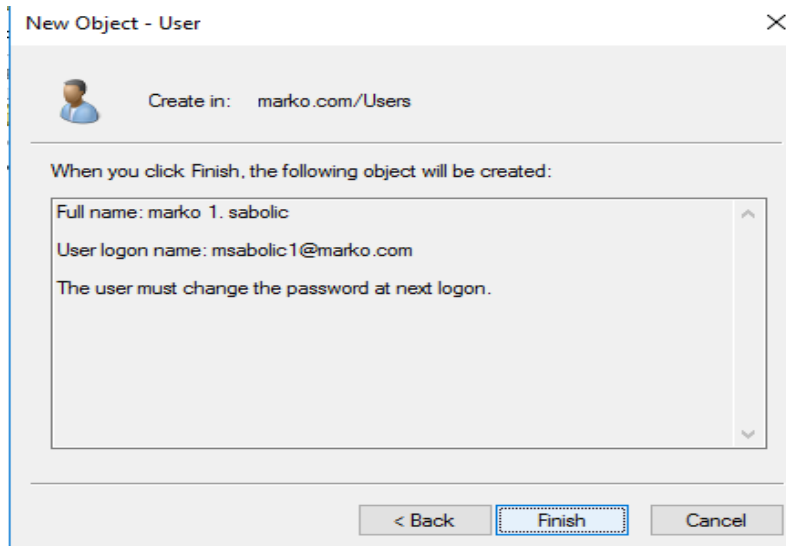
New Object - User

×

Create in: marko.com/Users

When you click Finish, the following object will be created:

Full name: marko 1. sabolic

User logon name: msabolic1@marko.com

The user must change the password at next logon.

< Back

Finish

Cancel